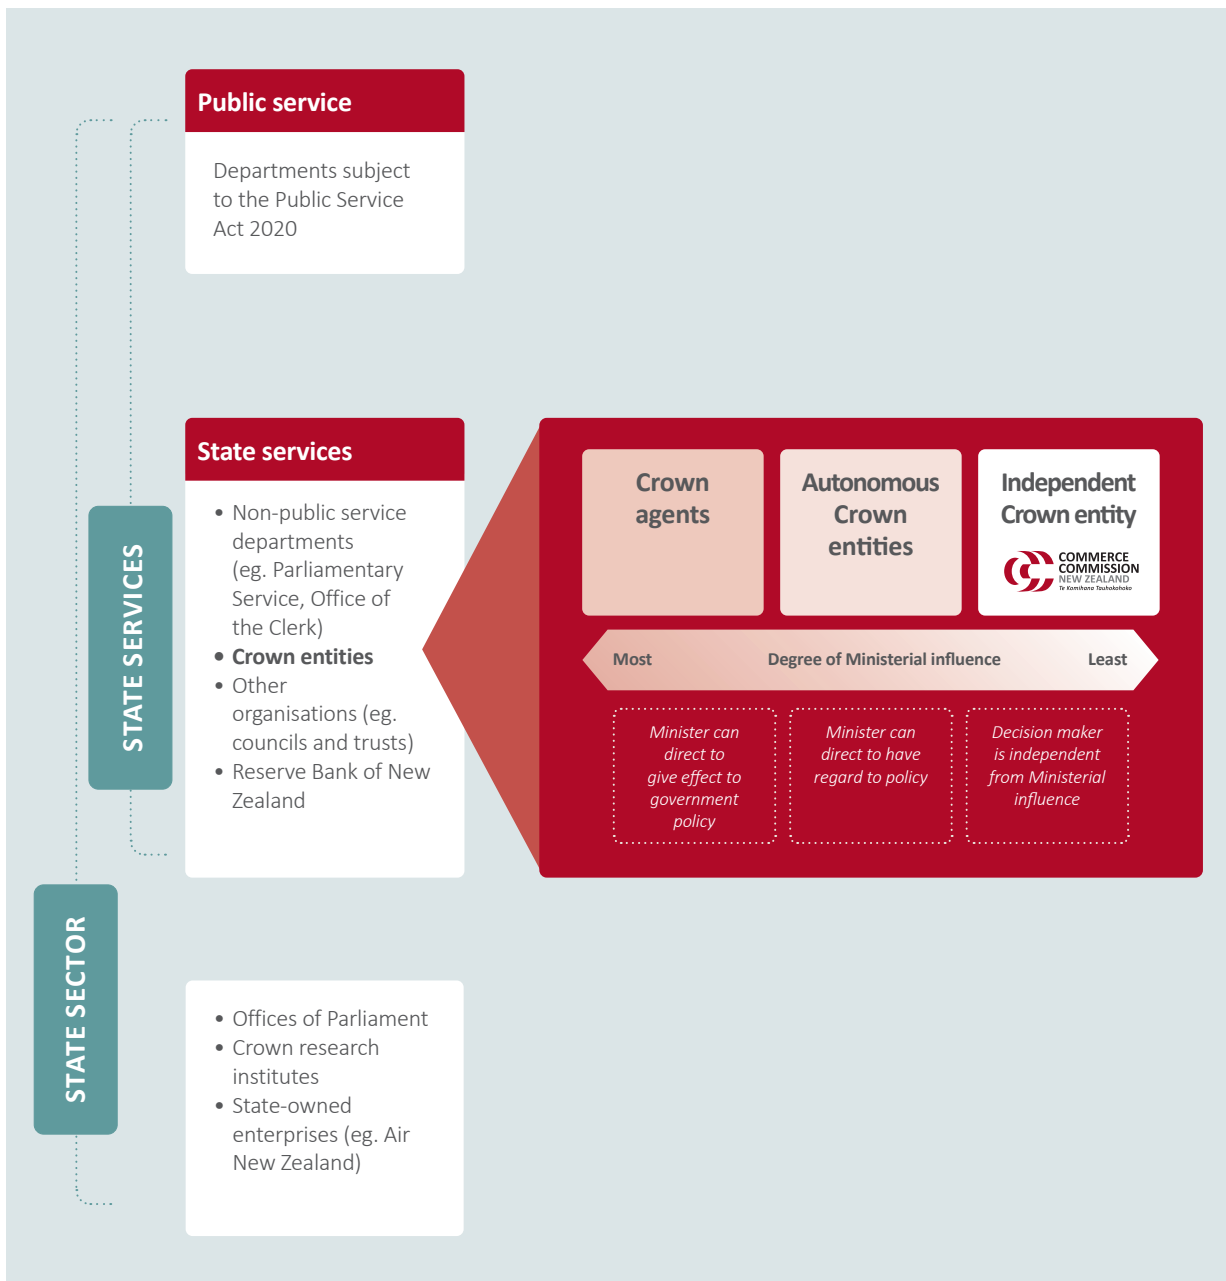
Public service

Departments subject to the Public Service Act 2020

State services

• Non-public service departments (eg. Parliamentary Service, Office of the Clerk)
• **Crown entities**
• Other organisations (eg. councils and trusts)
• Reserve Bank of New Zealand

STATE SERVICES

STATE SECTOR

Crown agents

Autonomous Crown entities

Independent Crown entity

COMMERCE COMMISSION NEW ZEALAND Te Komihana Tauhokohoko

Most Degree of Ministerial influence Least

*Minister can direct to give effect to government policy*

*Minister can direct to have regard to policy*

*Decision maker is independent from Ministerial influence*

• Offices of Parliament
• Crown research institutes
• State-owned enterprises (eg. Air New Zealand)